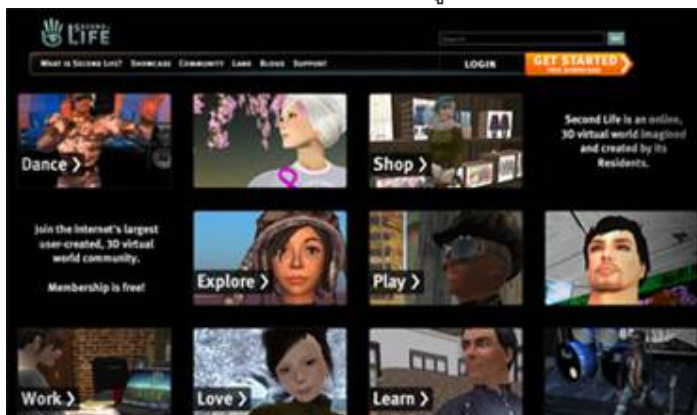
SECOND LIFE

Search

WHAT IS SECOND LIFE? SHOWCASE COMMUNITY LABS BLOGS SUPPORT

LOGIN

GET STARTED
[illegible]

Dance >

Shop >

Second Life is an online, 3D virtual world imagined and created by its Residents.

Join the Internet's largest user-created, 3D virtual world community.

Membership is free!

Explore >

Play >

Work >

Love >

Learn >